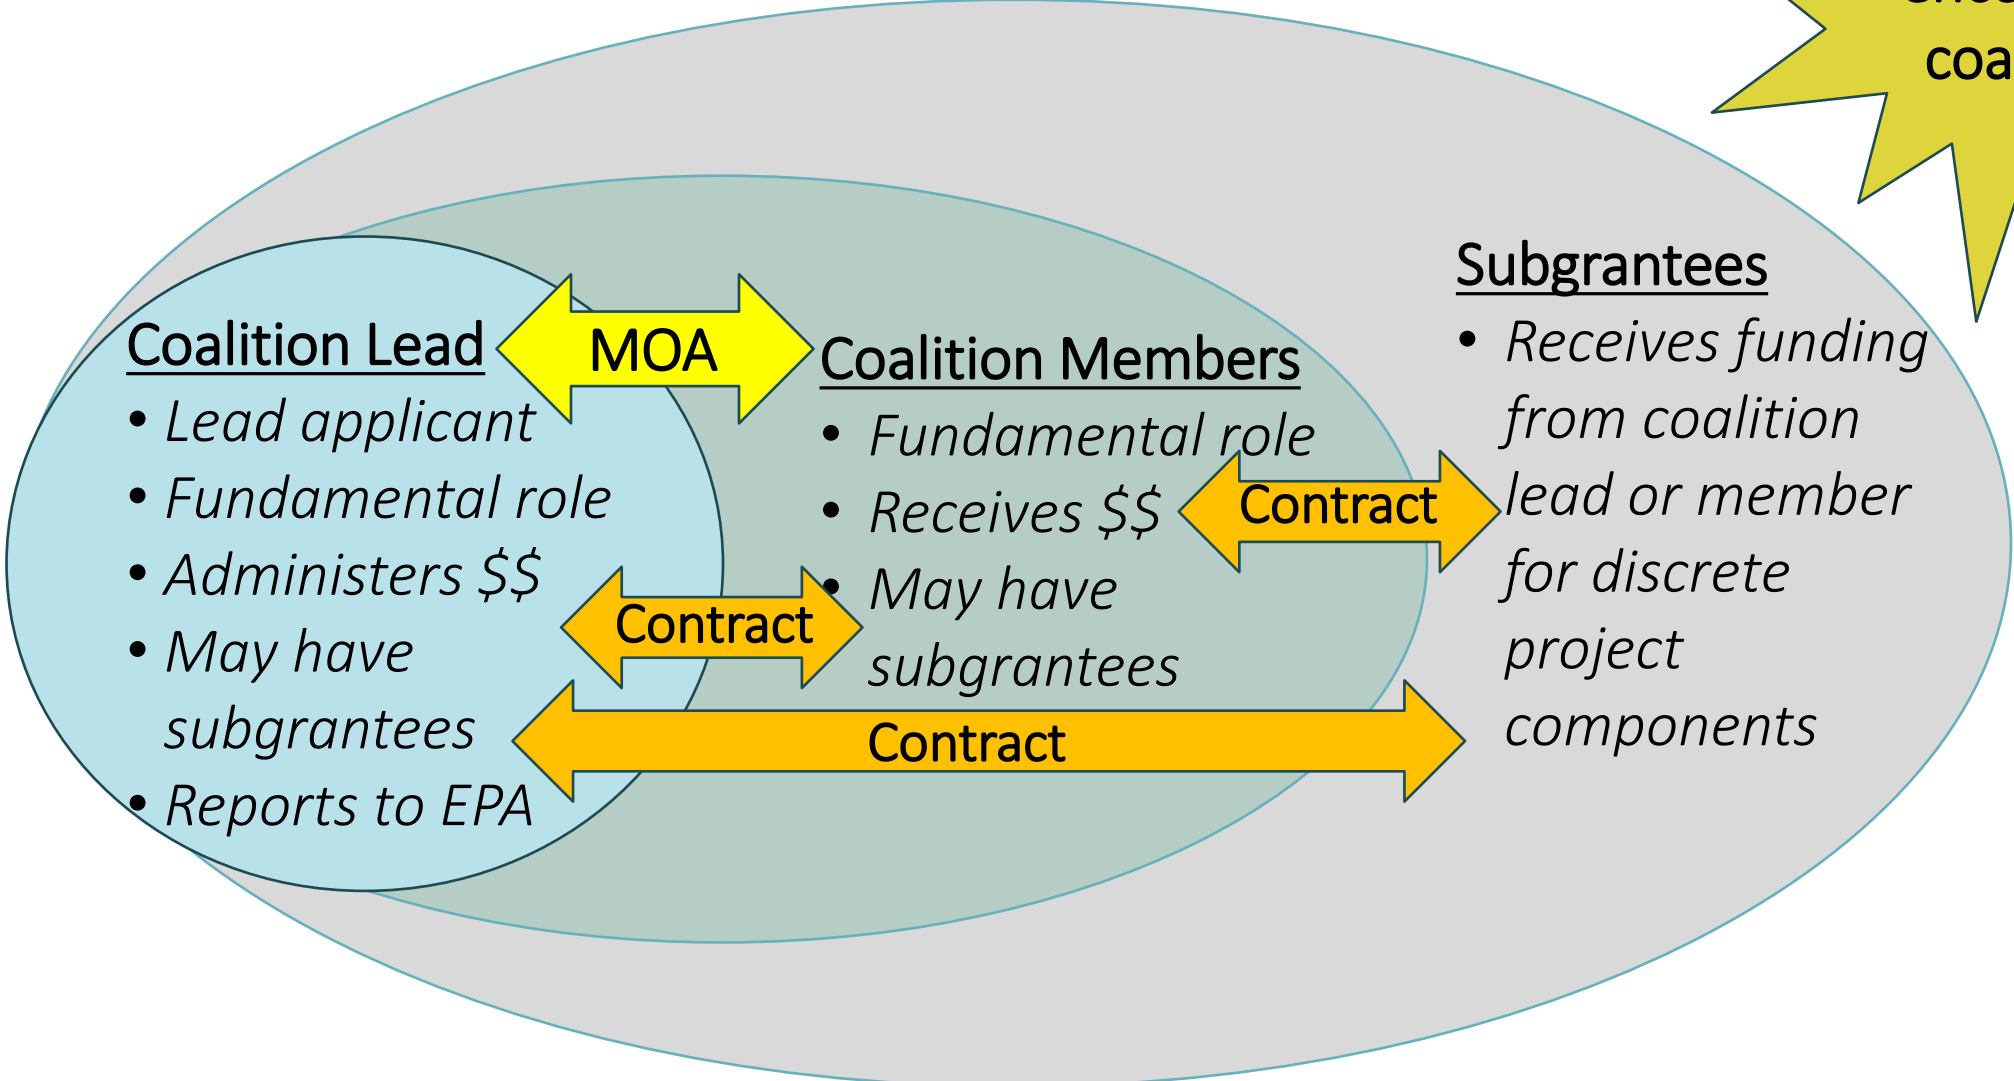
coa

Coalition Lead
- Lead applicant
- Fundamental role
- Administers $$
- May have subgrantees
- Reports to EPA

MOA

Coalition Members
- Fundamental role
- Receives $$
- May have subgrantees

Contract

Contract

Contract

Subgrantees
- Receives funding from coalition lead or member for discrete project components